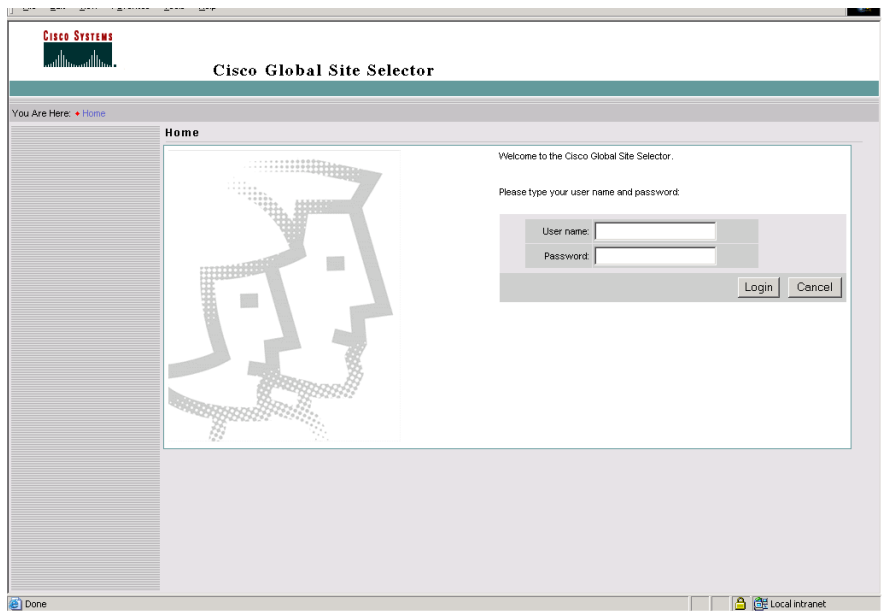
Cisco Systems

Cisco Global Site Selector

You Are Here: ◆ Home

Home

Welcome to the Cisco Global Site Selector.

Please type your user name and password:

User name:

Password:

Login Cancel

Done

Local intranet